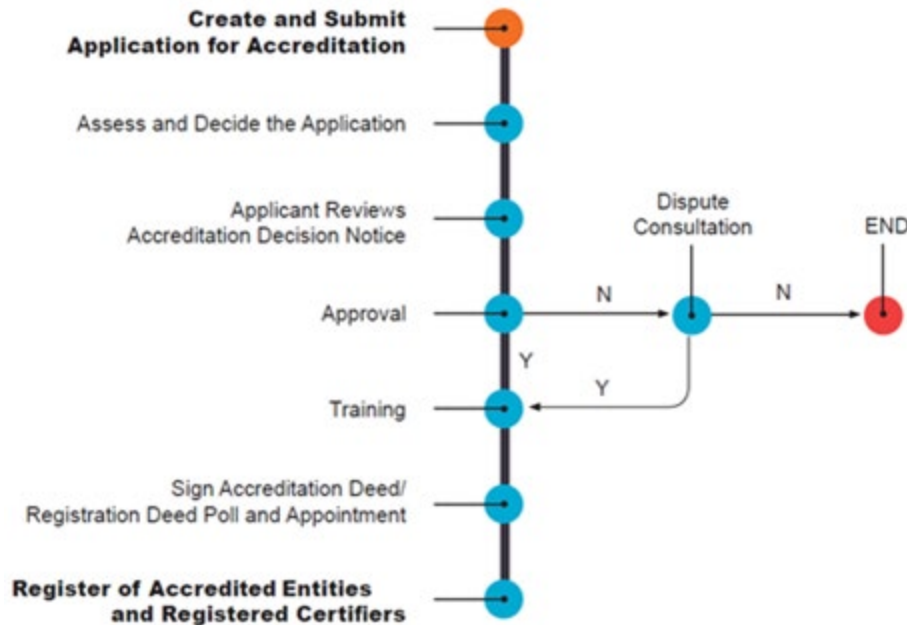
Create and Submit Application for Accreditation

Assess and Decide the Application

Applicant Reviews Accreditation Decision Notice

Dispute Consultation

END

Approval

N

N

Y

Y

Training

Sign Accreditation Deed/ Registration Deed Poll and Appointment

Register of Accredited Entities and Registered Certifiers